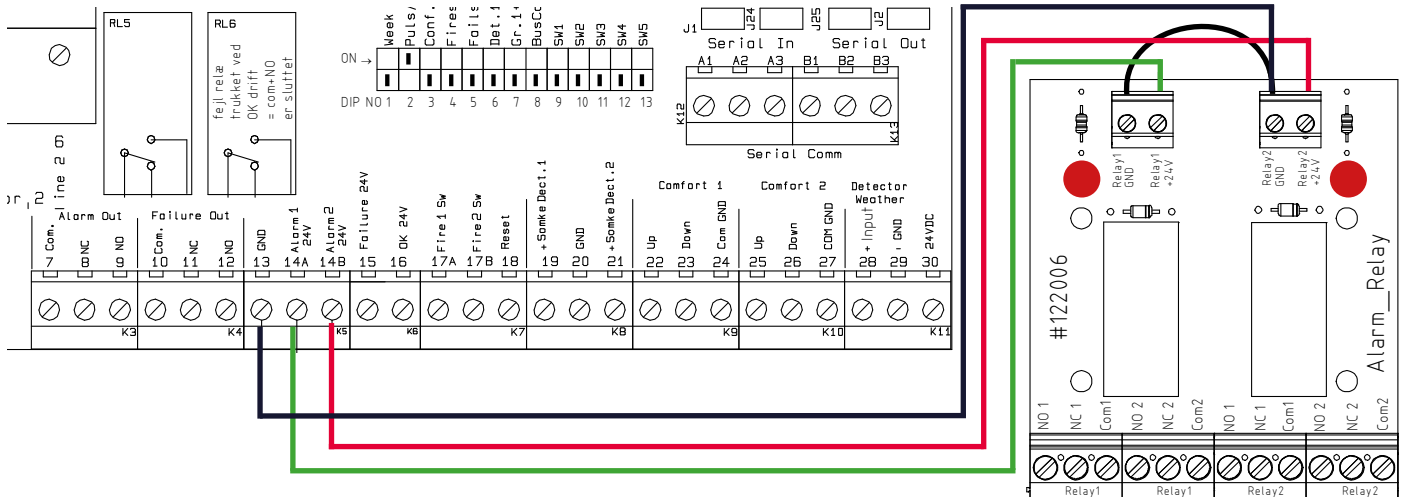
RL5

RL6

fejl relæ trukket ved OK drift = com+NO er sluttet

line 2 G

Week Puls/ Conf. Fires Foils Det.1 Gr.1 BusCo SW1 SW2 SW3 SW4 SW5

ON →

DIP NO 1 2 3 4 5 6 7 8 9 10 11 12 13

J1 J24 J25 J2

Serial In Serial Out

A1 A2 A3 B1 B2 B3

K12 K13

Serial Comm

Alarm Out

Com. 7

NC 8

NO 9

Failure Out

Com. 10

NC 11

NO 12

GND 13

Alarm 1 24V 14A

Alarm 2 24V 14B

Failure 24V 15

OK 24V 16

Fire 1 Sw 17A

Fire 2 Sw 17B

Reset 18

+ Somke Dect.1 19

GND 20

+ Somke Dect.2 21

Comfort 1

Up 22

Down 23

Com GND 24

Comfort 2

Up 25

Down 26

COM GND 27

Detector Weather

+ Input 28

- GND 29

24VDC 30

K3 K4 K5 K6 K7 K8 K9 K10 K11

Relay1 GND Relay1 +24V

Relay2 GND Relay2 +24V

#122006

Alarm_Relay

NO 1 NC 1 Com1 NO 2 NC 2 Com2 NO 1 NC 1 Com1 NO 2 NC 2 Com2

Relay1 Relay1 Relay2 Relay2